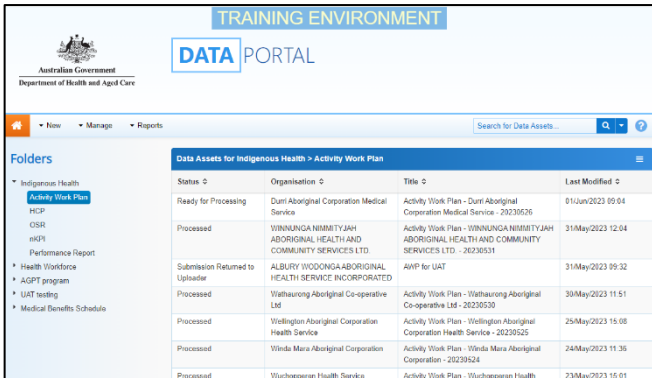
TRAINING ENVIRONMENT

Australian Government
Department of Health and Aged Care

DATA PORTAL

New ▾ Manage ▾ Reports

Search for Data Assets...

Folders

Indigenous Health
Activity Work Plan
HCP
OSR
nKPI
Performance Report
Health Workforce
AGPT program
UAT testing
Medical Benefits Schedule

Data Assets for Indigenous Health > Activity Work Plan

| Status | Organisation | Title | Last Modified |
|---|---|---|---|
| Ready for Processing | Durri Aboriginal Corporation Medical Service | Activity Work Plan - Durri Aboriginal Corporation Medical Service - 20230526 | 01/Jun/2023 09:04 |
| Processed | WINNUNGA NIMMITYJAH ABORIGINAL HEALTH AND COMMUNITY SERVICES LTD. | Activity Work Plan - WINNUNGA NIMMITYJAH ABORIGINAL HEALTH AND COMMUNITY SERVICES LTD. - 20230531 | 31/May/2023 12:04 |
| Submission Returned to Uploader | ALBURY WODONGA ABORIGINAL HEALTH SERVICE INCORPORATED | AWP for UAT | 31/May/2023 09:32 |
| Processed | Wathaurong Aboriginal Co-operative Ltd | Activity Work Plan - Wathaurong Aboriginal Co-operative Ltd - 20230530 | 30/May/2023 11:51 |
| Processed | Wellington Aboriginal Corporation Health Service | Activity Work Plan - Wellington Aboriginal Corporation Health Service - 20230525 | 25/May/2023 15:08 |
| Processed | Winda Mara Aboriginal Corporation | Activity Work Plan - Winda Mara Aboriginal Corporation - 20230524 | 24/May/2023 11:36 |
| Processed | Wuchopperen Health Service | Activity Work Plan - Wuchopperen Health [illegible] | 23/May/2023 15:01 |